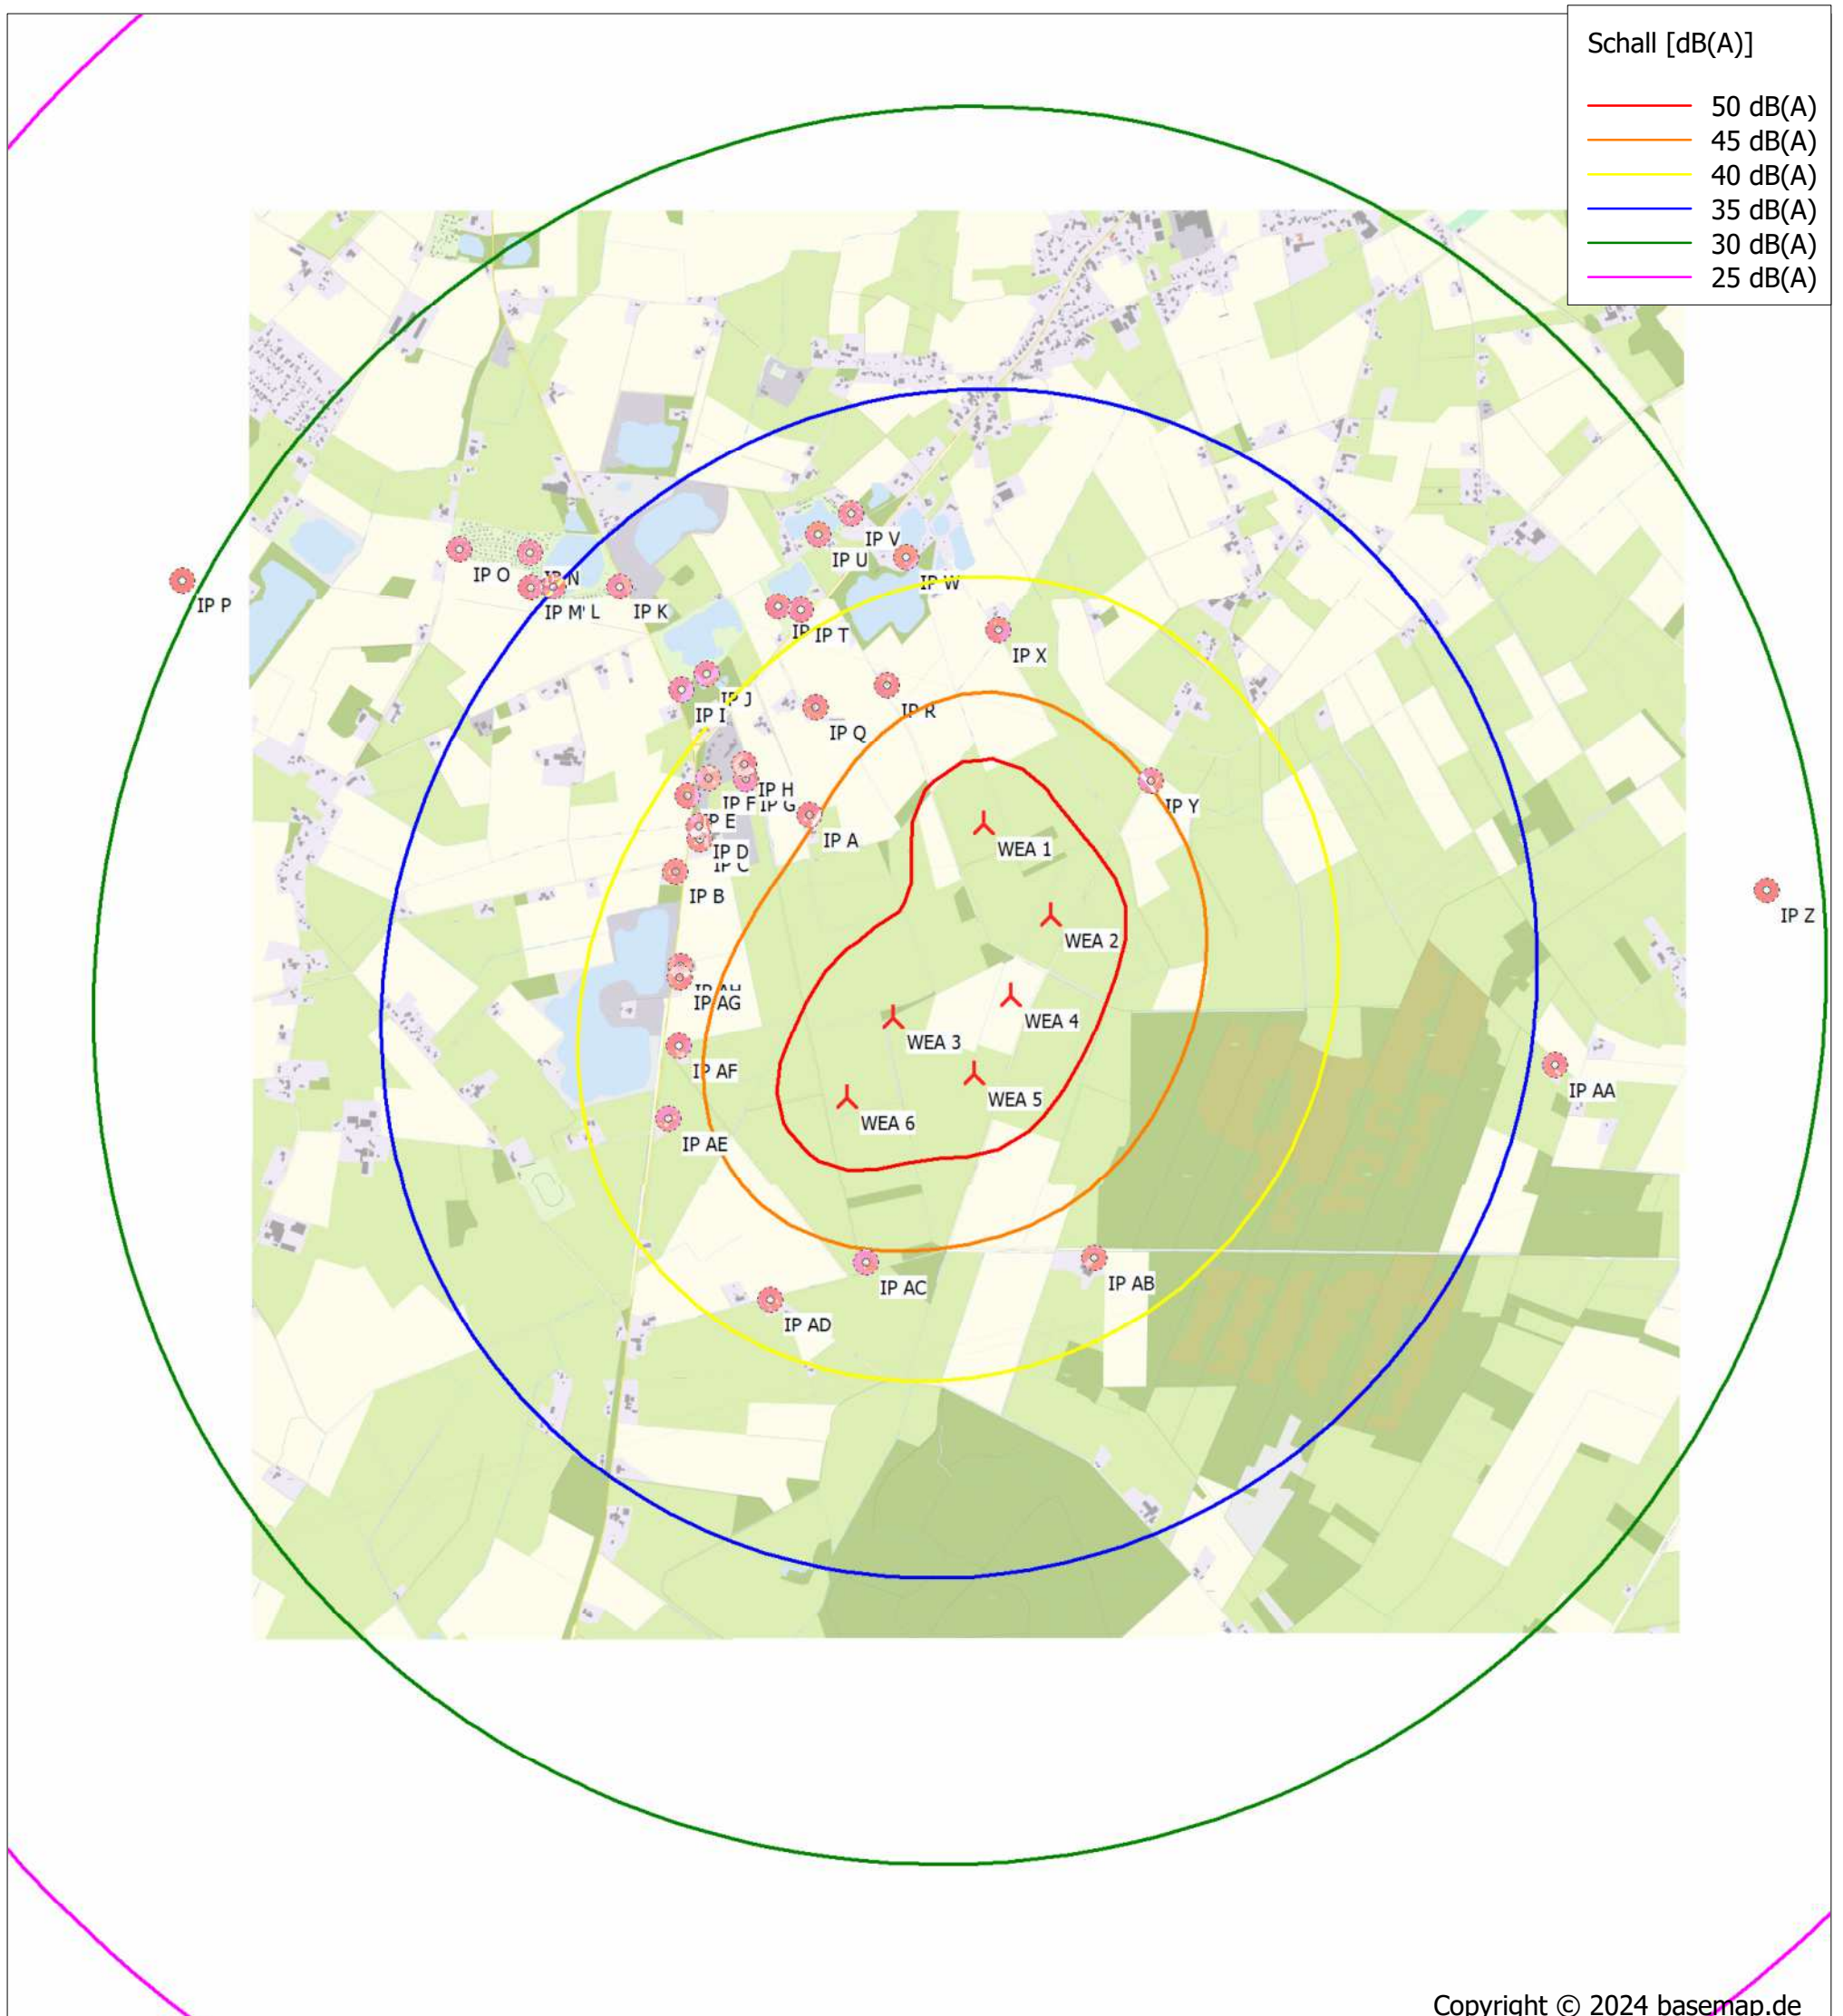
Schall [dB(A)]

50 dB(A)
45 dB(A)
40 dB(A)
35 dB(A)
30 dB(A)
25 dB(A)

IP V
IP U
IP W
IP O
IP N
IP P
IP M
L
IP K
IP
IP T
IP X
IP J
IP I
IP Q
IP R
IP H
IP F
IP G
IP Y
IP E
IP A
WEA 1
IP D
IP C
IP B
IP Z
WEA 2
IP AH
IP AG
WEA 4
WEA 3
IP AF
WEA 5
IP AA
WEA 6
IP AE
IP AC
IP AB
IP AD

Copyright © 2024 basemap.de